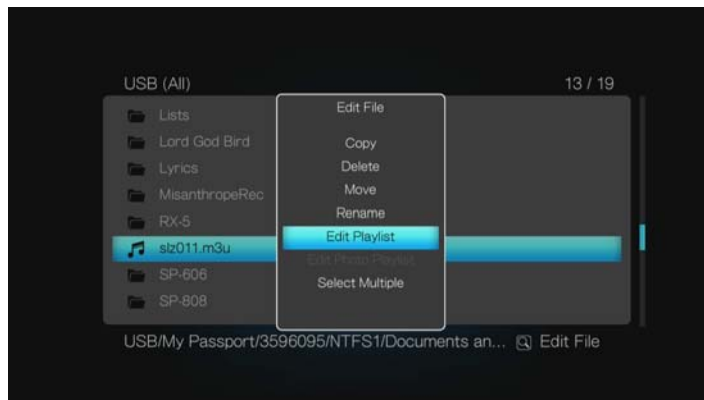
USB (All)

13 / 19

Lists
Lord God Bird
Lyrics
MisanthropeRec
RX-5
slz011.m3u
SP-606
SP-808

Edit File

Copy
Delete
Move
Rename
Edit Playlist
Edit Photo Playlist
Select Multiple

USB/My Passport/3596095/NTFS1/Documents an... Edit File